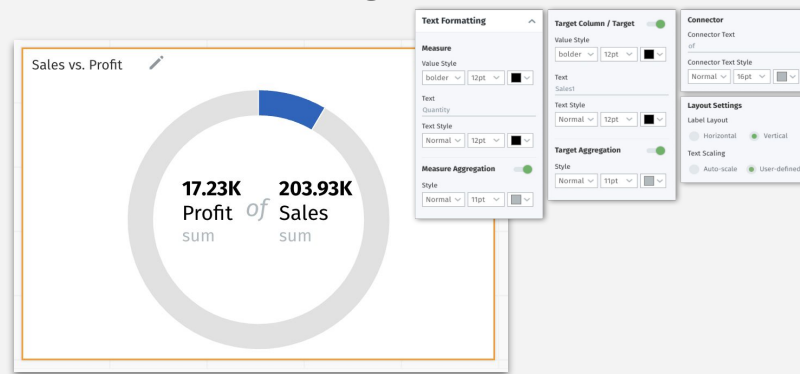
Sales vs. Profit

17.23K
Profit
sum

of

203.93K
Sales
sum

Text Formatting

Measure
Value Style
bolder 12pt
Text
Quantity
Text Style
Normal 12pt

Measure Aggregation
Style
Normal 11pt

Target Column / Target
Value Style
bolder 12pt
Text
Sales1
Text Style
Normal 12pt

Target Aggregation
Style
Normal 11pt

Connector
Connector Text
of
Connector Text Style
Normal 16pt

Layout Settings
Label Layout
Horizontal
Vertical
Text Scaling
Auto-scale
User-defined